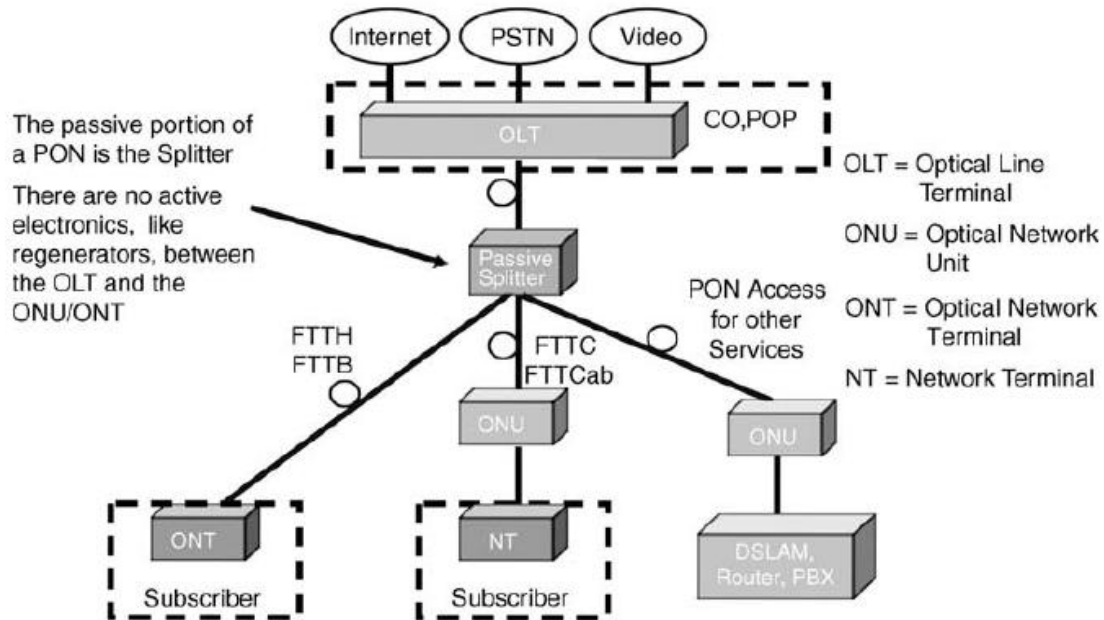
Internet

PSTN

Video

OLT

CO,POP

The passive portion of a PON is the Splitter

There are no active electronics, like regenerators, between the OLT and the ONU/ONT

OLT = Optical Line Terminal

ONU = Optical Network Unit

ONT = Optical Network Terminal

NT = Network Terminal

Passive Splitter

PON Access for other Services

FTTH FTTB

FTTC FTTCab

ONU

ONU

ONT

NT

DSLAM, Router, PBX

Subscriber

Subscriber